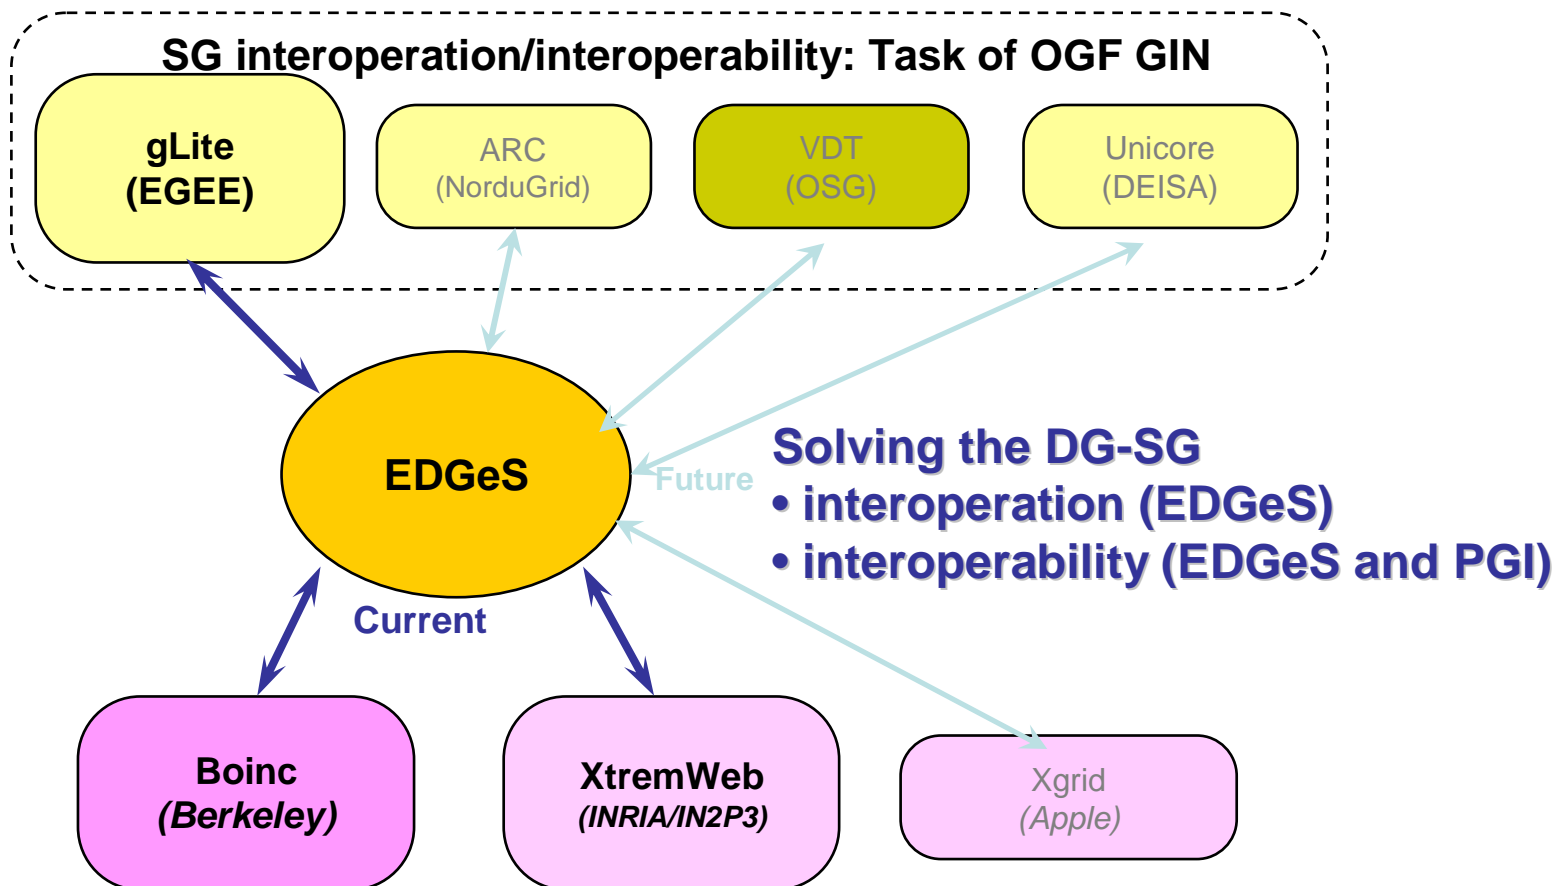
SG interoperation/interoperability: Task of OGF GIN

gLite
(EGEE)

ARC
(NorduGrid)

VDT
(OSG)

Unicore
(DEISA)

EDGeS

Future

Solving the DG-SG
• interoperation (EDGeS)
• interoperability (EDGeS and PGI)

Current

Boinc
(Berkeley)

XtremWeb
(INRIA/IN2P3)

Xgrid
(Apple)